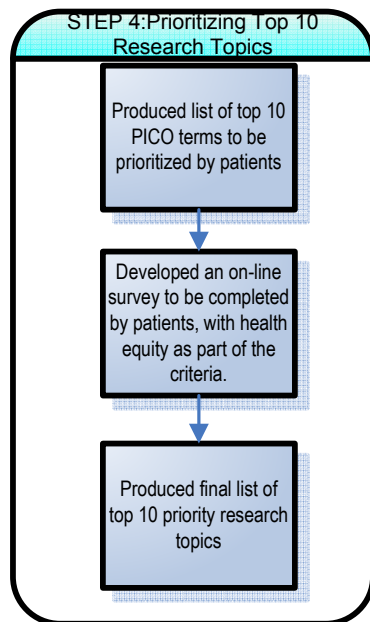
STEP 4:Prioritizing Top 10 Research Topics

Produced list of top 10 PICO terms to be prioritized by patients

Developed an on-line survey to be completed by patients, with health equity as part of the criteria.

Produced final list of top 10 priority research topics